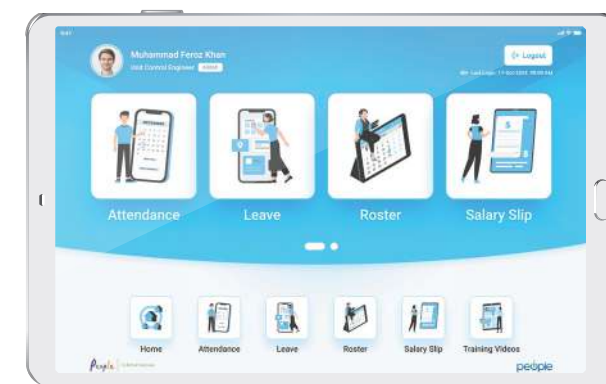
Muhammad Feroz Khan
Unit Control Engineer

Logout

Last Login: 17 Oct 2020 09:00 AM

Attendance

Leave

Roster

Salary Slip

Home

Attendance

Leave

Roster

Salary Slip

Training Videos

People

people